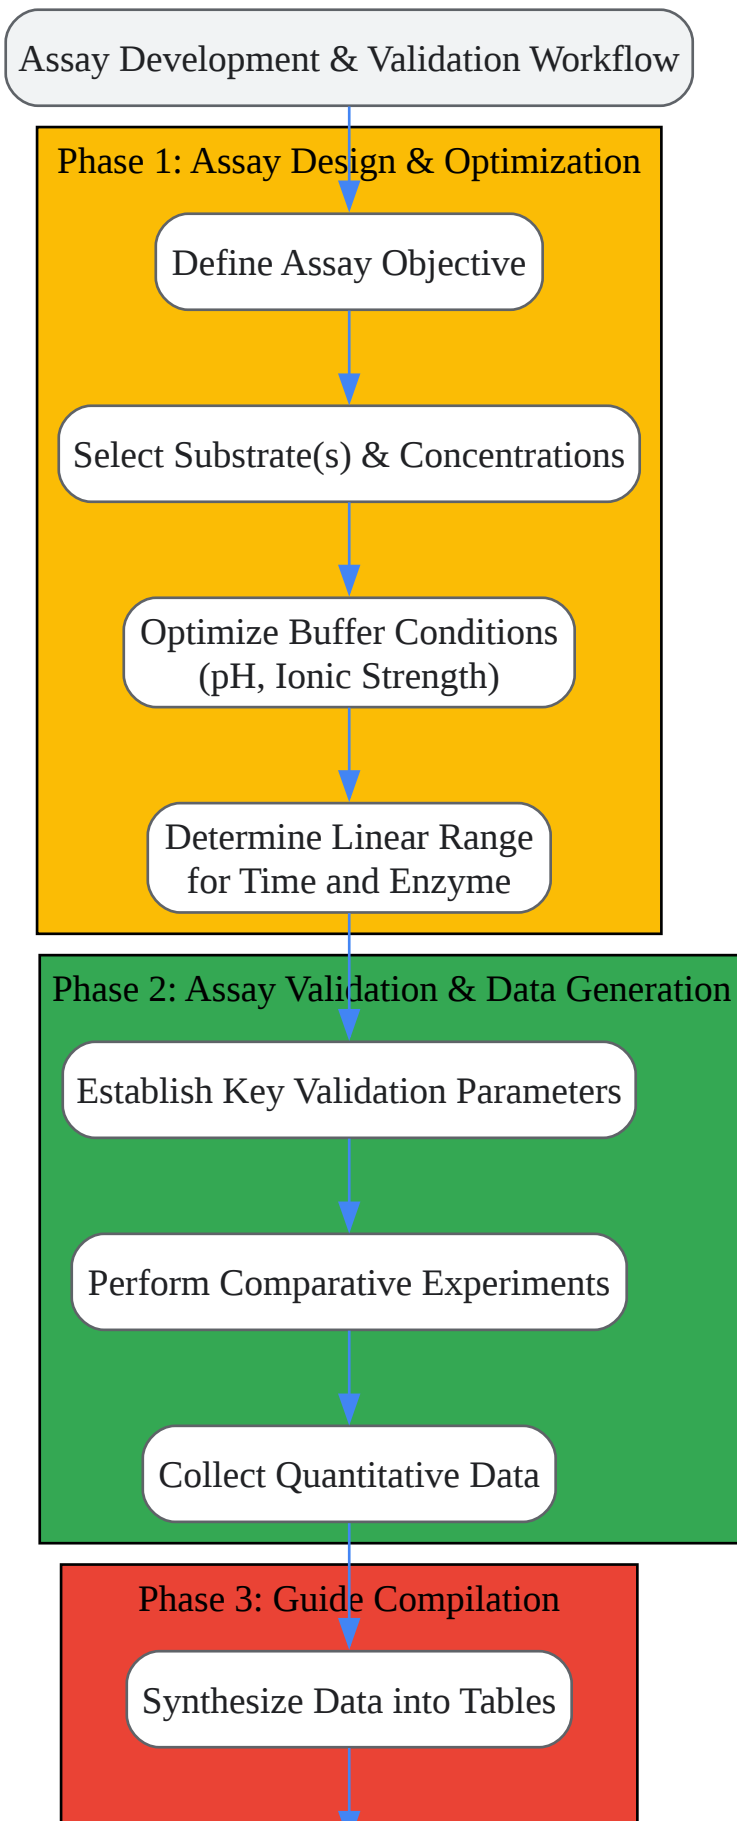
Assay Development & Validation Workflow

Phase 1: Assay Design & Optimization

Define Assay Objective

Select Substrate(s) & Concentrations

Optimize Buffer Conditions (pH, Ionic Strength)

Determine Linear Range for Time and Enzyme

Phase 2: Assay Validation & Data Generation

Establish Key Validation Parameters

Perform Comparative Experiments

Collect Quantitative Data

Phase 3: Guide Compilation

Synthesize Data into Tables